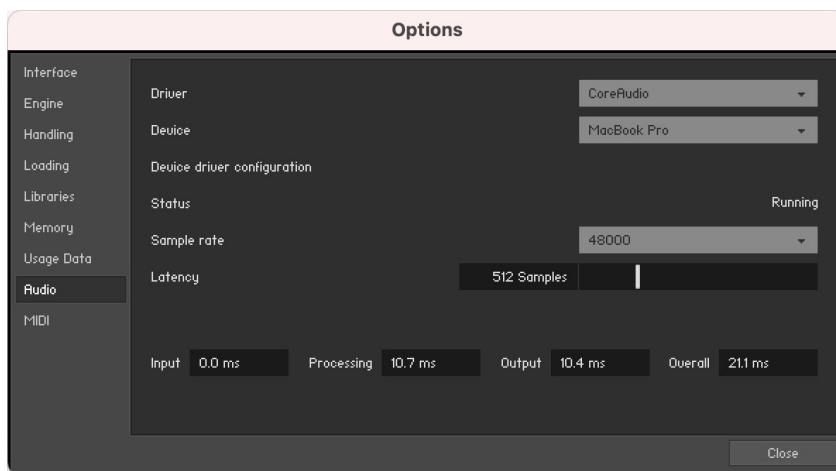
Options

Interface
Engine
Handling
Loading
Libraries
Memory
Usage Data
Audio
MIDI

Driver CoreAudio
Device MacBook Pro
Device driver configuration
Status Running
Sample rate 48000
Latency 512 Samples

Input 0.0 ms Processing 10.7 ms Output 10.4 ms Overall 21.1 ms

Close